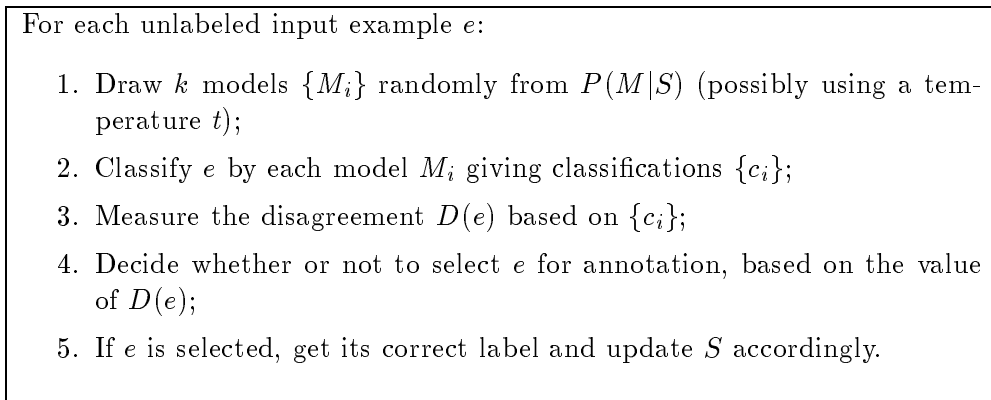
For each unlabeled input example $e$:

1. Draw $k$ models $\{M_i\}$ randomly from $P(M|S)$ (possibly using a temperature $t$);

2. Classify $e$ by each model $M_i$ giving classifications $\{c_i\}$;

3. Measure the disagreement $D(e)$ based on $\{c_i\}$;

4. Decide whether or not to select $e$ for annotation, based on the value of $D(e)$;

5. If $e$ is selected, get its correct label and update $S$ accordingly.